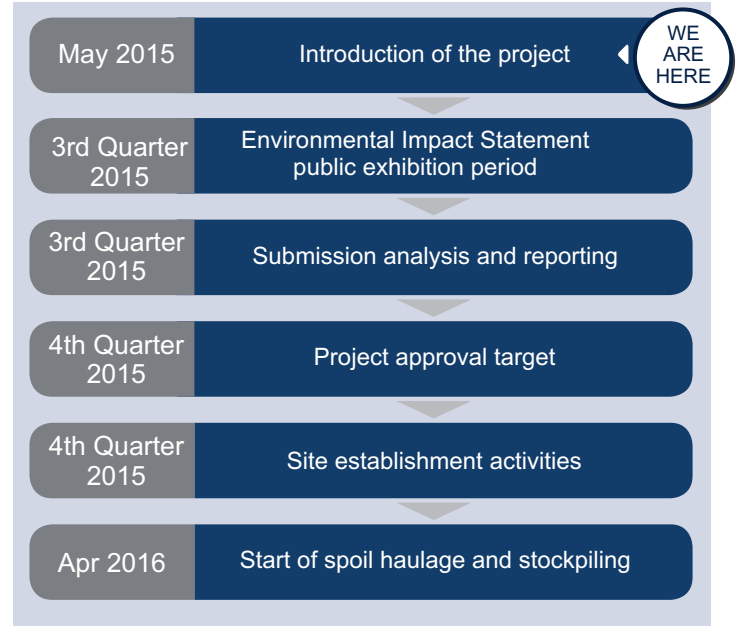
May 2015
Introduction of the project
WE ARE HERE

3rd Quarter 2015
Environmental Impact Statement public exhibition period

3rd Quarter 2015
Submission analysis and reporting

4th Quarter 2015
Project approval target

4th Quarter 2015
Site establishment activities

Apr 2016
Start of spoil haulage and stockpiling